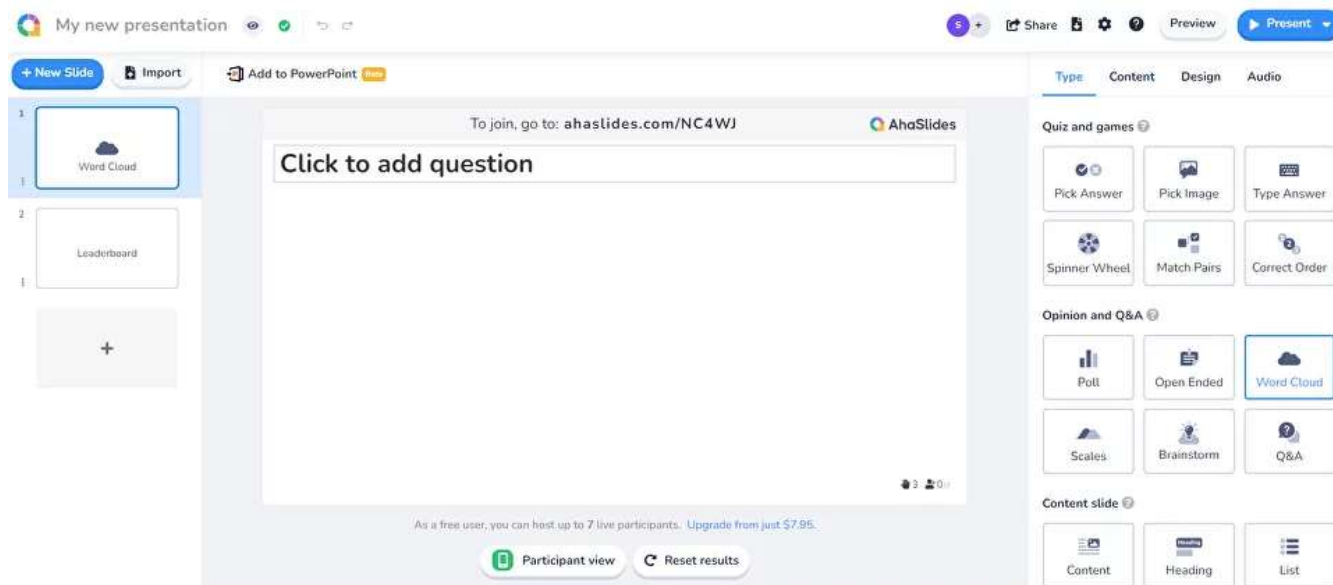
My new presentation

S +

Share

Preview

Present

+ New Slide

Import

Add to PowerPoint Beta

1

Word Cloud

1

2

Leaderboard

1

+

To join, go to: ahaslides.com/NC4WJ

AhaSlides

Click to add question

3 0

As a free user, you can host up to 7 live participants. Upgrade from just $7.95.

Participant view

Reset results

Type

Content

Design

Audio

Quiz and games

Pick Answer

Pick Image

Type Answer

Spinner Wheel

Match Pairs

Correct Order

Opinion and Q&A

Poll

Open Ended

Word Cloud

Scales

Brainstorm

Q&A

Content slide

Content

Heading

List